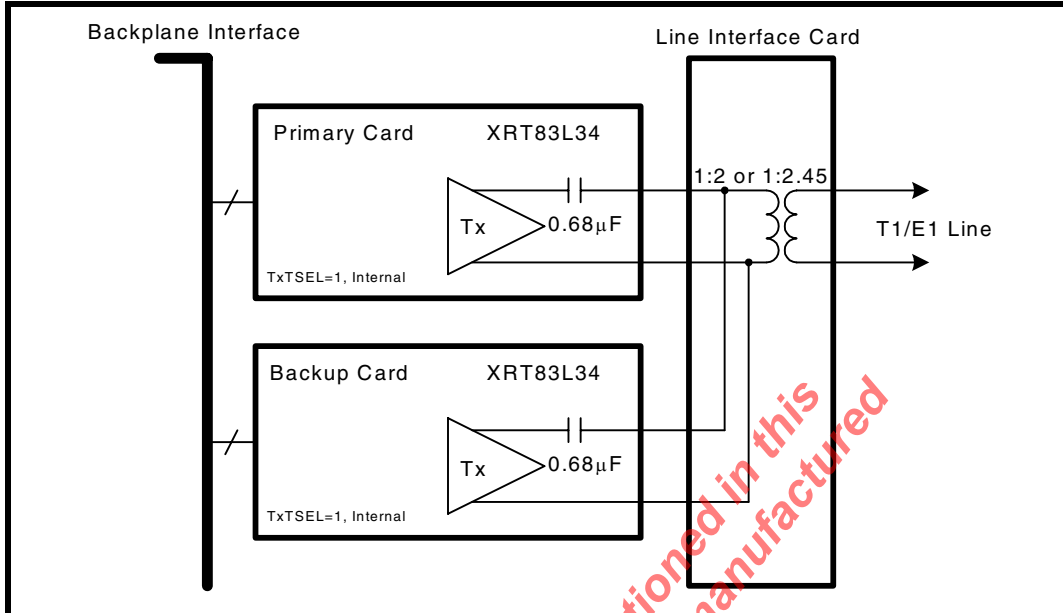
Backplane Interface

Line Interface Card

Primary Card

XRT83L34

1:2 or 1:2.45

Tx

$0.68\mu F$

T1/E1 Line

TxTSEL=1, Internal

Backup Card

XRT83L34

Tx

$0.68\mu F$

TxTSEL=1, Internal

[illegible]tioned in this
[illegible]anufactured